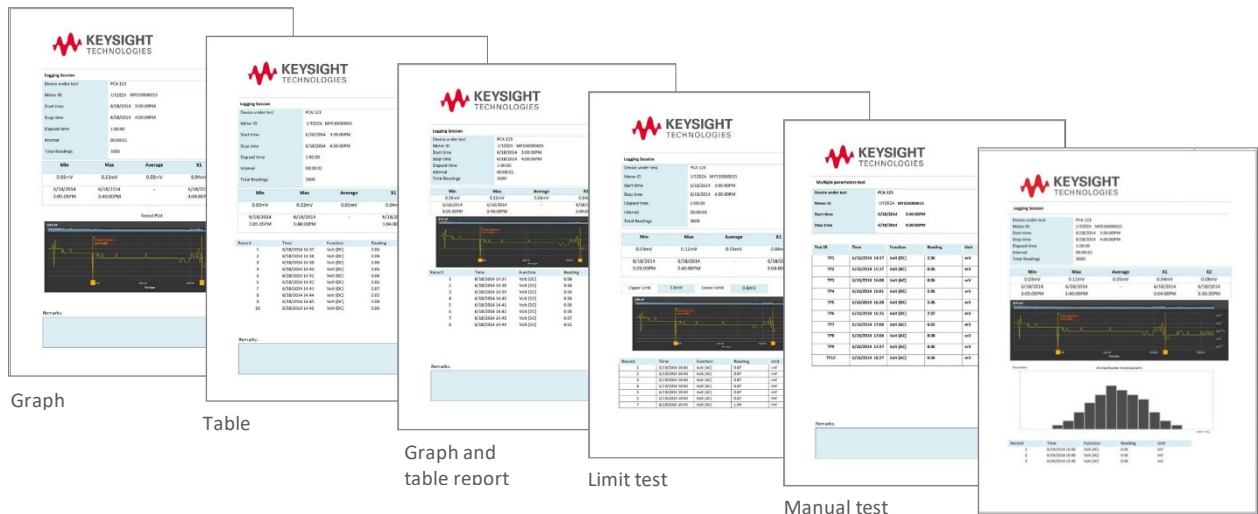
KEYSIGHT TECHNOLOGIES

Logging Session

| Device under test | PCA 123 |
|---|---|
| Meter ID | U1282A MY50000015 |
| Start time | 6/18/2014 3:00:00PM |
| Stop time | 6/18/2014 4:00:00PM |
| Elapsed time | 1:00:00 |
| Interval | 00:00:01 |
| Total Readings | 3600 |

| Min | Max | Average | X1 |
|---|---|---|---|
| 0.03mV | 0.12mV | 0.05mV | 0.04mV |
| 6/18/2014 3:05:05PM | 6/18/2014 3:40:00PM | - | 6/18/2014 3:04:00PM |

Trend Plot

Remarks:

Graph

Table

Graph and table report

Upper Limit 1.0mV Lower Limit 2.0mV

Limit test

Multiple parameters test

Manual test

Logging Session

| Min | Max | Average | X1 | X2 |
|---|---|---|---|---|
| 0.03mV | 0.12mV | 0.05mV | 0.04mV | 0.08mV |
| 6/18/2014 3:05:05PM | 6/18/2014 3:40:00PM | - | 6/18/2014 3:04:00PM | 6/18/2014 3:30:35PM |

Amplitude histogram

| Record | Time | Function | Reading | Unit |
|---|---|---|---|---|
| 1 | 6/18/2014 14:40 | Volt (AC) | 0.06 | mV |
| 2 | 6/18/2014 14:40 | Volt (AC) | 0.06 | mV |
| 3 | 6/18/2014 14:40 | Volt (AC) | 0.06 | mV |